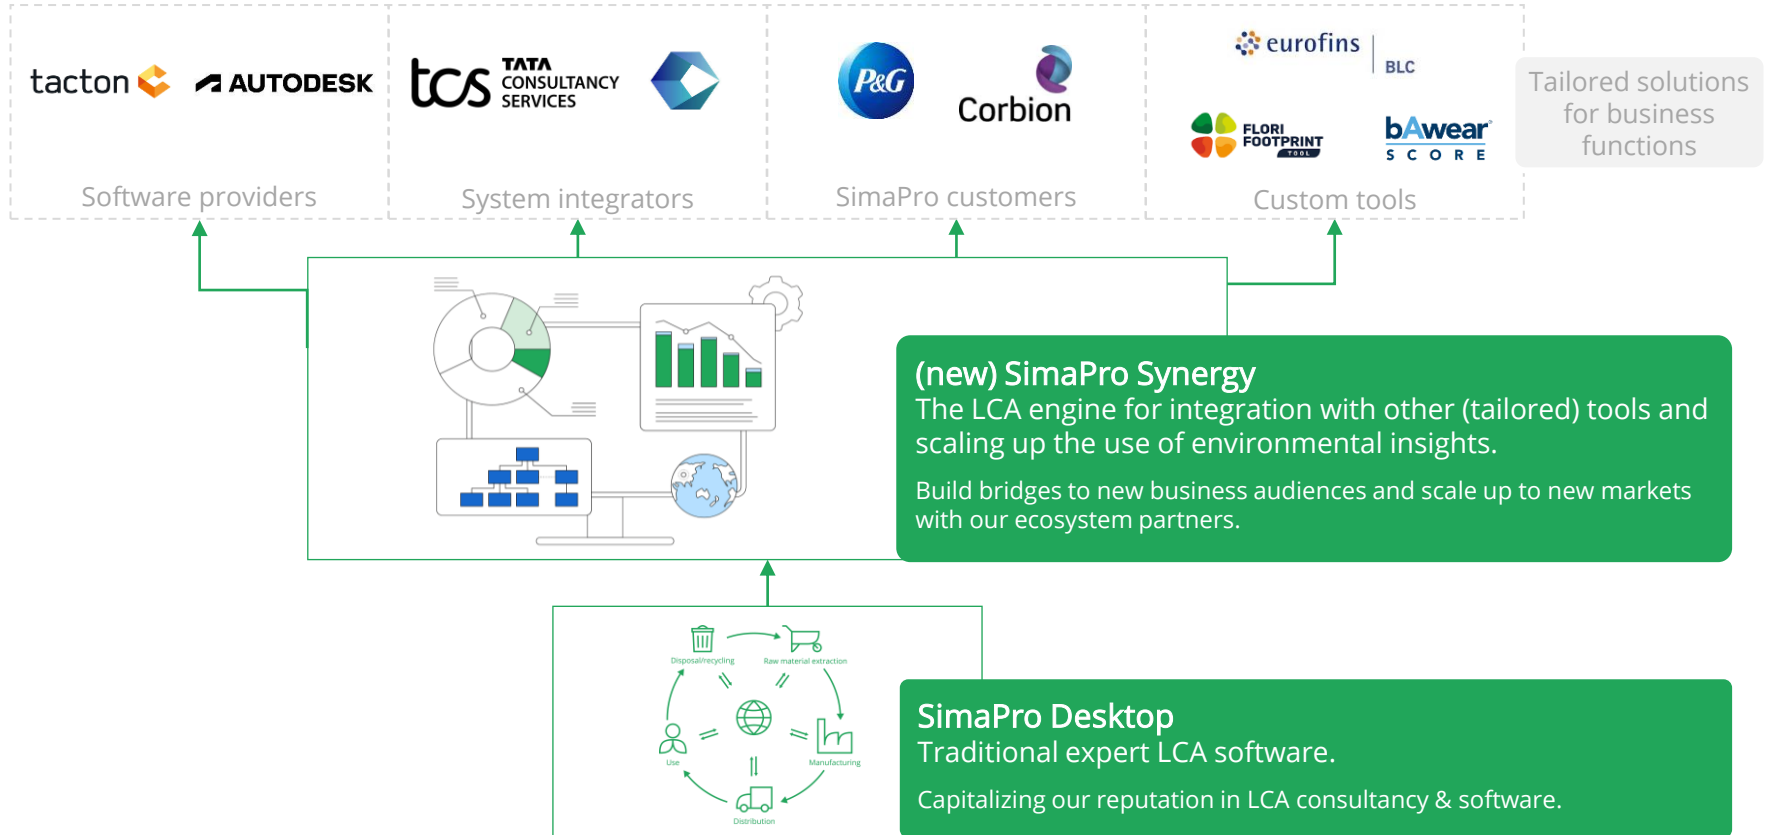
tacton AUTODESK

Software providers

tcs TATA CONSULTANCY SERVICES

System integrators

P&G Corbion

SimaPro customers

eurofins BLC

FLORI FOOTPRINT TOOL bAwear SCORE

Custom tools

Tailored solutions for business functions

(new) SimaPro Synergy
The LCA engine for integration with other (tailored) tools and scaling up the use of environmental insights.

Build bridges to new business audiences and scale up to new markets with our ecosystem partners.

Disposal/recycling Raw material extraction Use Manufacturing Distribution

SimaPro Desktop
Traditional expert LCA software.

Capitalizing our reputation in LCA consultancy & software.